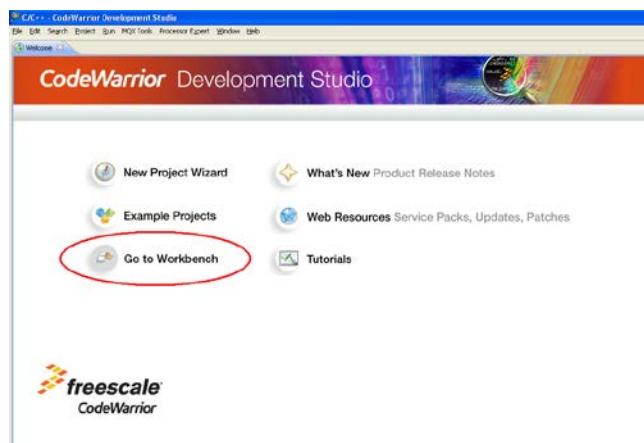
C/C++ - CodeWarrior Development Studio
File Edit Search Project Run MQX Tools Processor Expert Window Help
Welcome

CodeWarrior Development Studio

New Project Wizard

What's New Product Release Notes

Example Projects

Web Resources Service Packs, Updates, Patches

Go to Workbench

Tutorials

freescale
CodeWarrior